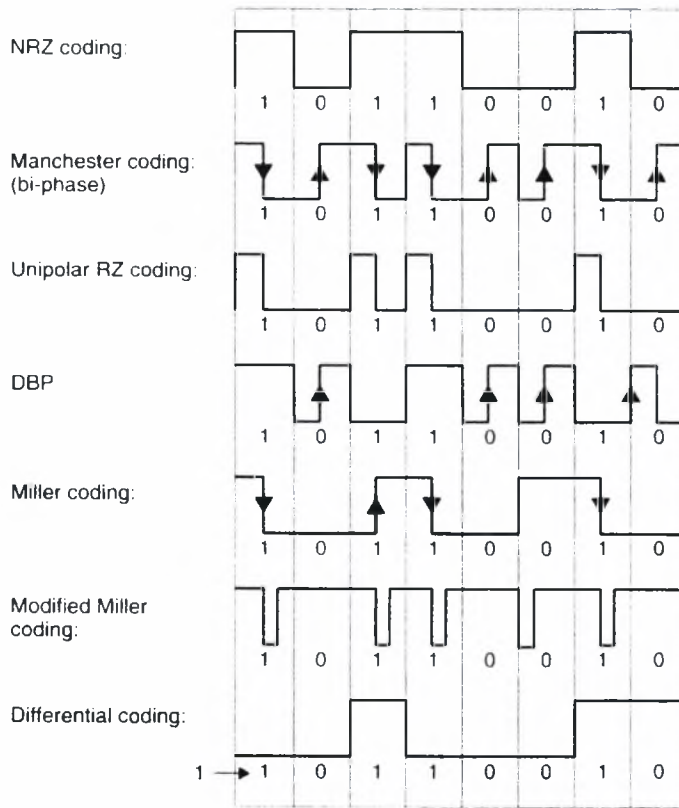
NRZ coding:

1 0 1 1 0 0 1 0

Manchester coding: (bi-phase)

1 0 1 1 0 0 1 0

Unipolar RZ coding:

1 0 1 1 0 0 1 0

DBP

1 0 1 1 0 0 1 0

Miller coding:

1 0 1 1 0 0 1 0

Modified Miller coding:

1 0 1 1 0 0 1 0

Differential coding:

1 → 1 0 1 1 0 0 1 0